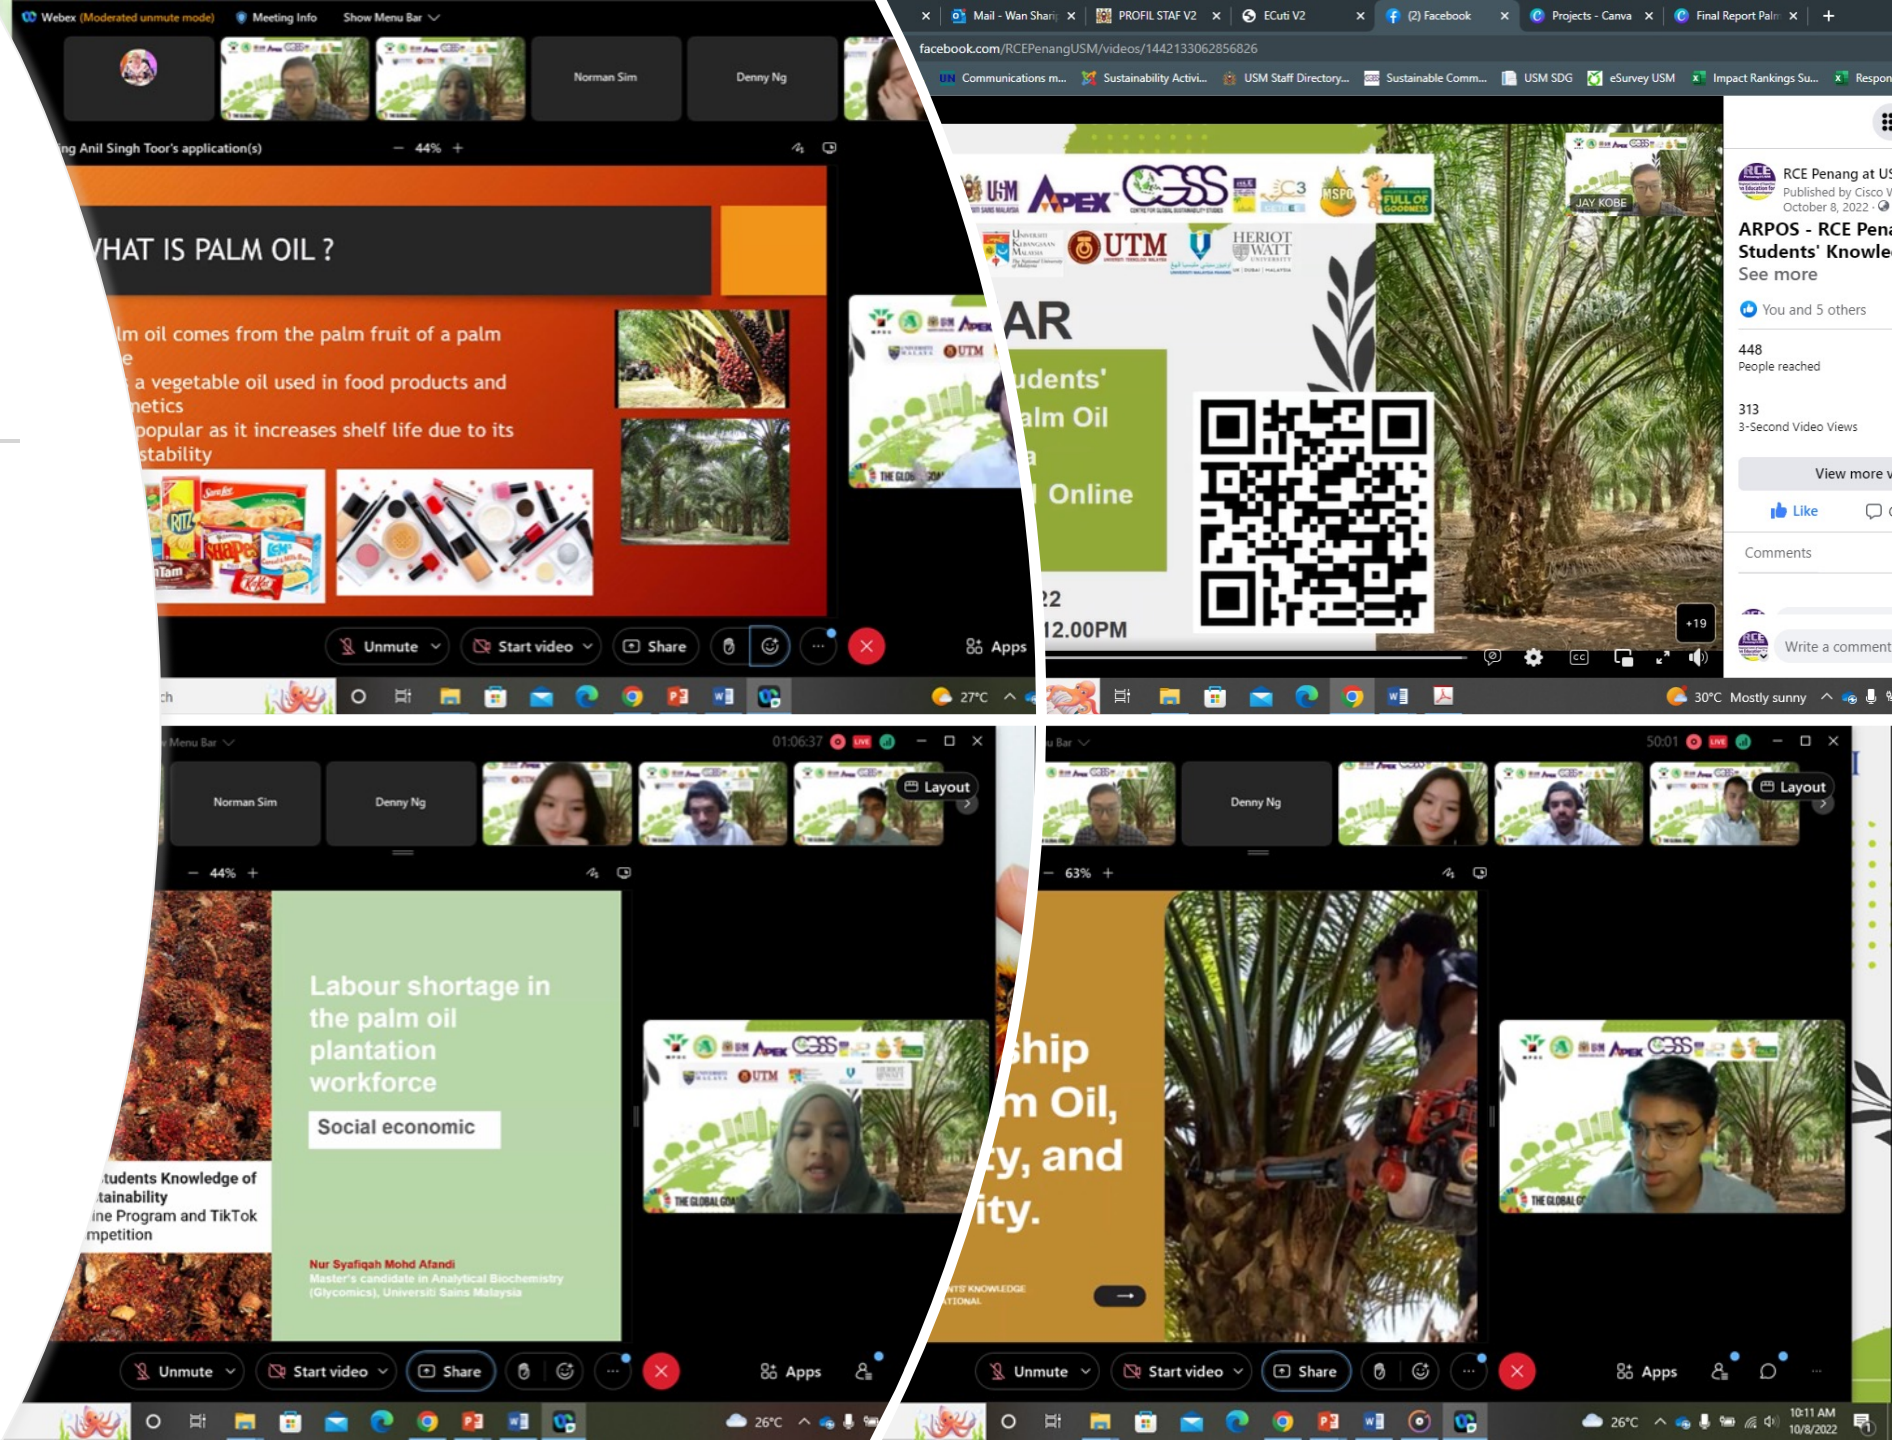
Webex (Moderated unmute mode) Meeting Info Show Menu Bar

Norman Sim
Denny Ng

ng Anil Singh Toor's application(s) — 44% +

VHAT IS PALM OIL ?

lm oil comes from the palm fruit of a palm e
a vegetable oil used in food products and metics
popular as it increases shelf life due to its stability

Unmute Start video Share Apps

27°C

Mail - Wan Shari | PROFIL STAF V2 | ECuti V2 | (2) Facebook | Projects - Canva | Final Report Palm

facebook.com/RCEPenangUSM/videos/1442133062856826

Communications m... Sustainability Activi... USM Staff Directory... Sustainable Comm... USM SDG eSurvey USM Impact Rankings Su... Respon

JAY KOBE

AR
udents'
alm Oil
a
Online
22
12.00PM

+19

RCE Penang at US
Published by Cisco V
October 8, 2022
ARPOS - RCE Pena
Students' Knowle
See more
You and 5 others
448
People reached
313
3-Second Video Views
View more
Like
Comments
Write a comment

30°C Mostly sunny

Menu Bar 01:06:37
Norman Sim
Denny Ng
Layout
— 44% +

Labour shortage in the palm oil plantation workforce
Social economic

tudents Knowledge of tainability ine Program and TikTok mpetition

Nur Syafiqah Mohd Afandi
Master's candidate in Analytical Biochemistry (Glycomics), Universiti Sains Malaysia

Unmute Start video Share Apps

26°C

Bar 50:01
Denny Ng
Layout
— 63% +

ship
m Oil,
y, and
ity.

NTS' KNOWLEDGE
ATIONAL

Unmute Start video Share Apps

26°C 10:11 AM 10/8/2022